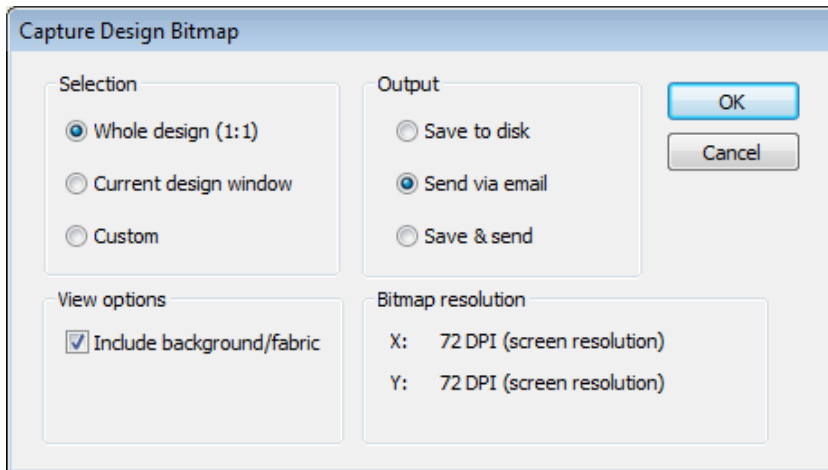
Capture Design Bitmap

Selection

Whole design (1:1)

Current design window

Custom

Output

Save to disk

Send via email

Save & send

OK

Cancel

View options

Include background/fabric

Bitmap resolution

X: 72 DPI (screen resolution)

Y: 72 DPI (screen resolution)